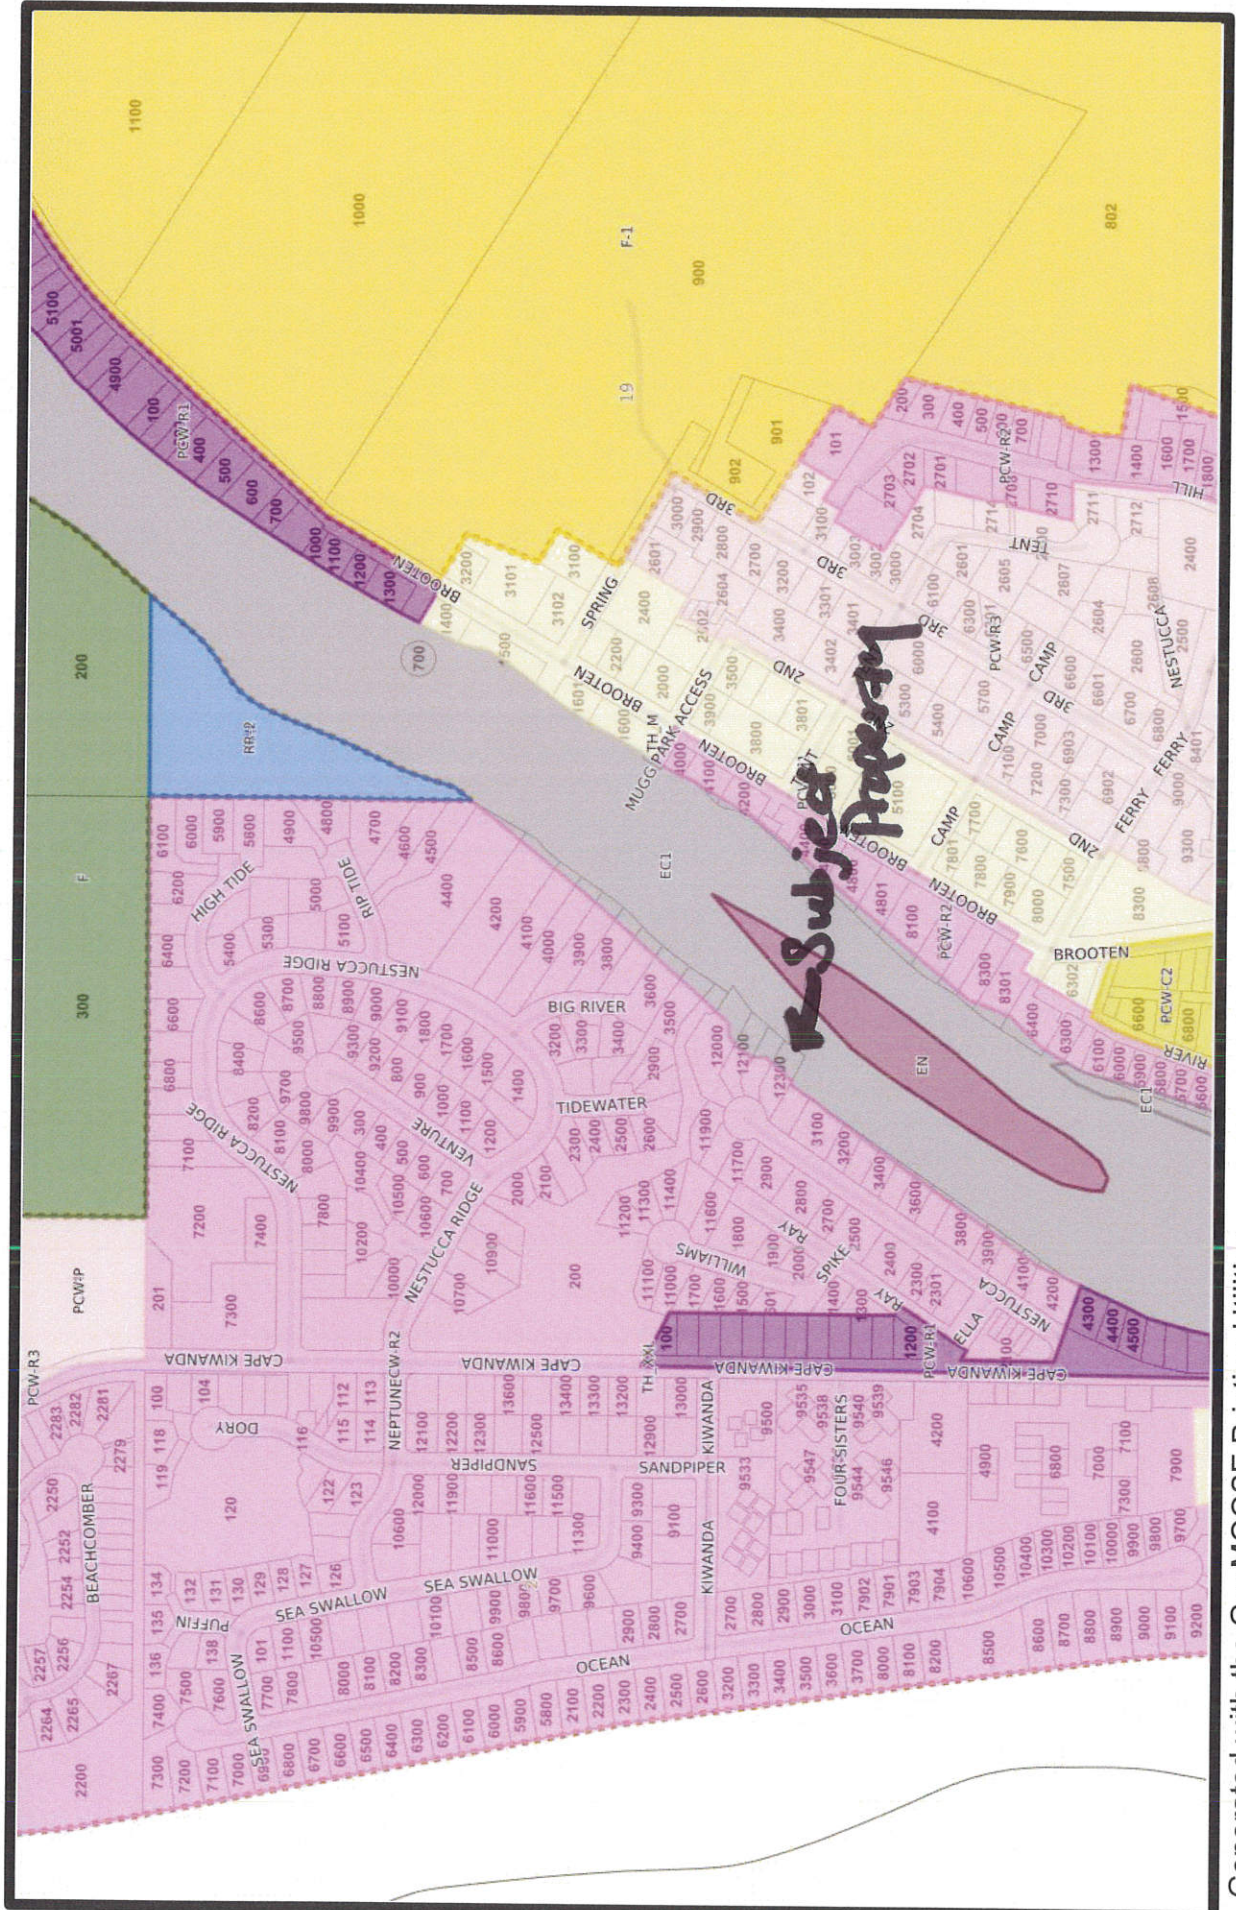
1100
1000
F-1
900
802
19
901
902
5100
5001
4900
100
PCW-R1
400
500
600
700
1000
1100
1200
1300
BROOTEN
200
F
300
RR-2
700
3200
3101
3102
3100
SPRING
3000
2900
3RD
2800
2700
2604
2601
2400
2200
2000
1600
1601
BROOTEN
TH. M
MUGG PARK ACCESS
3900
3500
2ND
3800
3801
BROOTEN
4200
PCW-R2
TENT
Subject Property
CAMP
7700
7801
7800
7900
7600
8000
7500
2ND
BROOTEN
4801
8100
8300
8301
BROOTEN
6302
6400
6600
PCW-C2
6800
RIVER
6300
6100
6000
5900
5800
5700
5600
EC1
EN
EC1
6100
6000
5900
5800
4900
4800
4700
4600
4500
4400
4200
4100
4000
3900
3800
3600
3500
HIGH TIDE
6200
6400
5400
5300
5000
5100
RIP TIDE
NESTUCCA RIDGE
8600
8700
8800
8900
9000
9100
BIG RIVER
3200
3300
3400
2900
12000
12100
12300
TIDEWATER
6600
6800
8400
9500
9300
9200
1800
1700
1600
1500
1400
800
900
1000
1100
1200
VENTURE
9700
9800
9900
8200
8100
8000
300
400
500
600
700
10400
10500
10600
7100
NESTUCCA RIDGE
2000
2100
2300
2400
2500
2600
11900
11700
2900
3100
3200
3400
3600
3800
3900
4100
4200
11400
11300
11200
11600
1800
1900
2000
2800
2700
2500
RAY
SPIKE
2400
2300
2301
RAY
NESTUCCA
WILLIAMS
11100
11000
1700
1600
1500
1400
1300
1200
PCW-R1
ELLA
4300
4400
4500
7200
7400
7800
10200
10000
NESTUCCA RIDGE
10700
10900
200
201
7300
PCW-P
CAPE KIWANDA
CAPE KIWANDA
CAPE KIWANDA
CAPE KIWANDA
100
PCW-R3
2283
2282
2281
2250
2279
100
104
DORY
119
118
116
115
112
114
113
NEPTUNE
PCW-R2
13600
13400
13300
13200
12900
13000
TH. XXI
9500
9535
9538
9540
9539
4200
12100
12200
12300
12500
SANDPIPER
120
122
123
12000
11900
11600
11500
11300
10600
SANDPIPER
9400
9300
9100
KIWANDA
9533
9547
9544
9546
FOUR SISTERS
4900
6800
7000
7100
7300
7900
4100
BEACHCOMBER
2252
2254
2256
2257
2264
2265
2267
134
135
132
131
130
129
128
127
126
PUFFIN
SEA SWALLOW
SEA SWALLOW
10500
11000
10100
9900
9800
9700
9600
2900
2800
2700
KIWANDA
2700
2800
3000
3100
7902
7901
7903
7904
10600
10500
10400
10300
10200
10100
10000
9900
9800
9700
136
138
101
1100
7500
7600
7700
7800
8000
8100
8200
8300
8500
8600
6000
5900
5800
SEA SWALLOW
OCEAN
OCEAN
2200
7300
7200
7100
7000
6900
6800
6700
6600
6500
6400
6300
6200
6100
2100
2200
2300
2400
2500
2600
3200
3300
3400
3500
3600
3700
8000
8100
8200
8500
8600
8700
8800
8900
9000
9100
9200
7400
3100
2900
3000
3RD
3RD
3200
3400
3301
3302
3401
3402
3303
3000
6100
6300
6000
5300
5400
5700
PCW-R3
5100
6500
CAMP
CAMP
3RD
6600
6601
6700
6800
7100
7000
7200
7300
6903
6902
FERRY
FERRY
9000
8401
9300
9800
8300
2500
NESTUCCA
2600
2604
2607
2605
2601
TENT
2712
2711
2400
2710
2709
2701
2702
2703
2704
102
101
200
300
400
500
PCW-R2
700
1300
1400
1500
1600
1700
1800
HILL
2508
Generated with the GeoMOOSE Printing Utilit